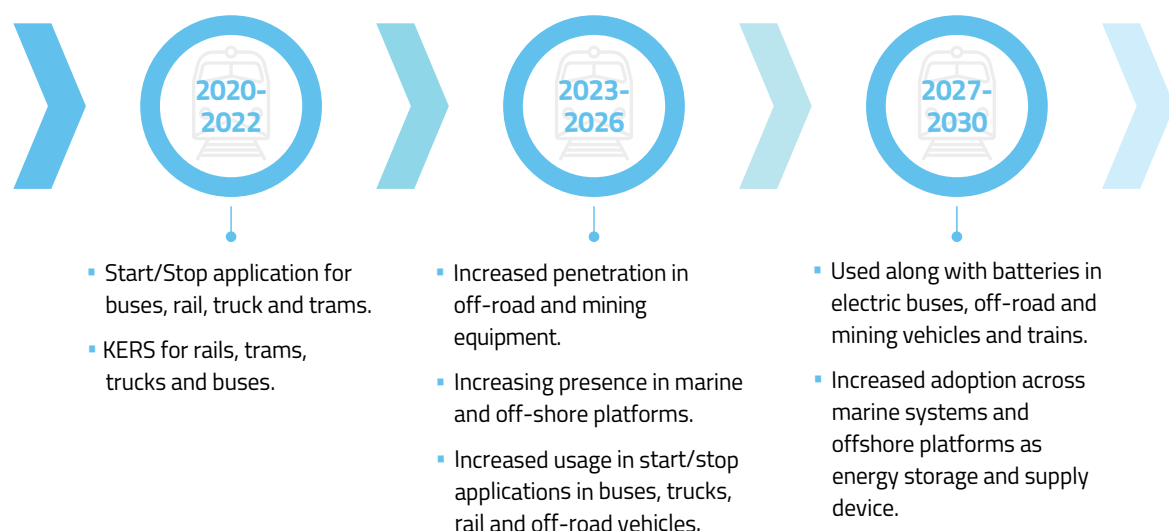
2020-2022

2023-2026

2027-2030

- Start/Stop application for buses, rail, truck and trams.
- KERS for rails, trams, trucks and buses.

- Increased penetration in off-road and mining equipment.
- Increasing presence in marine and off-shore platforms.
- Increased usage in start/stop applications in buses, trucks, rail and off-road vehicles.

- Used along with batteries in electric buses, off-road and mining vehicles and trains.
- Increased adoption across marine systems and offshore platforms as energy storage and supply device.